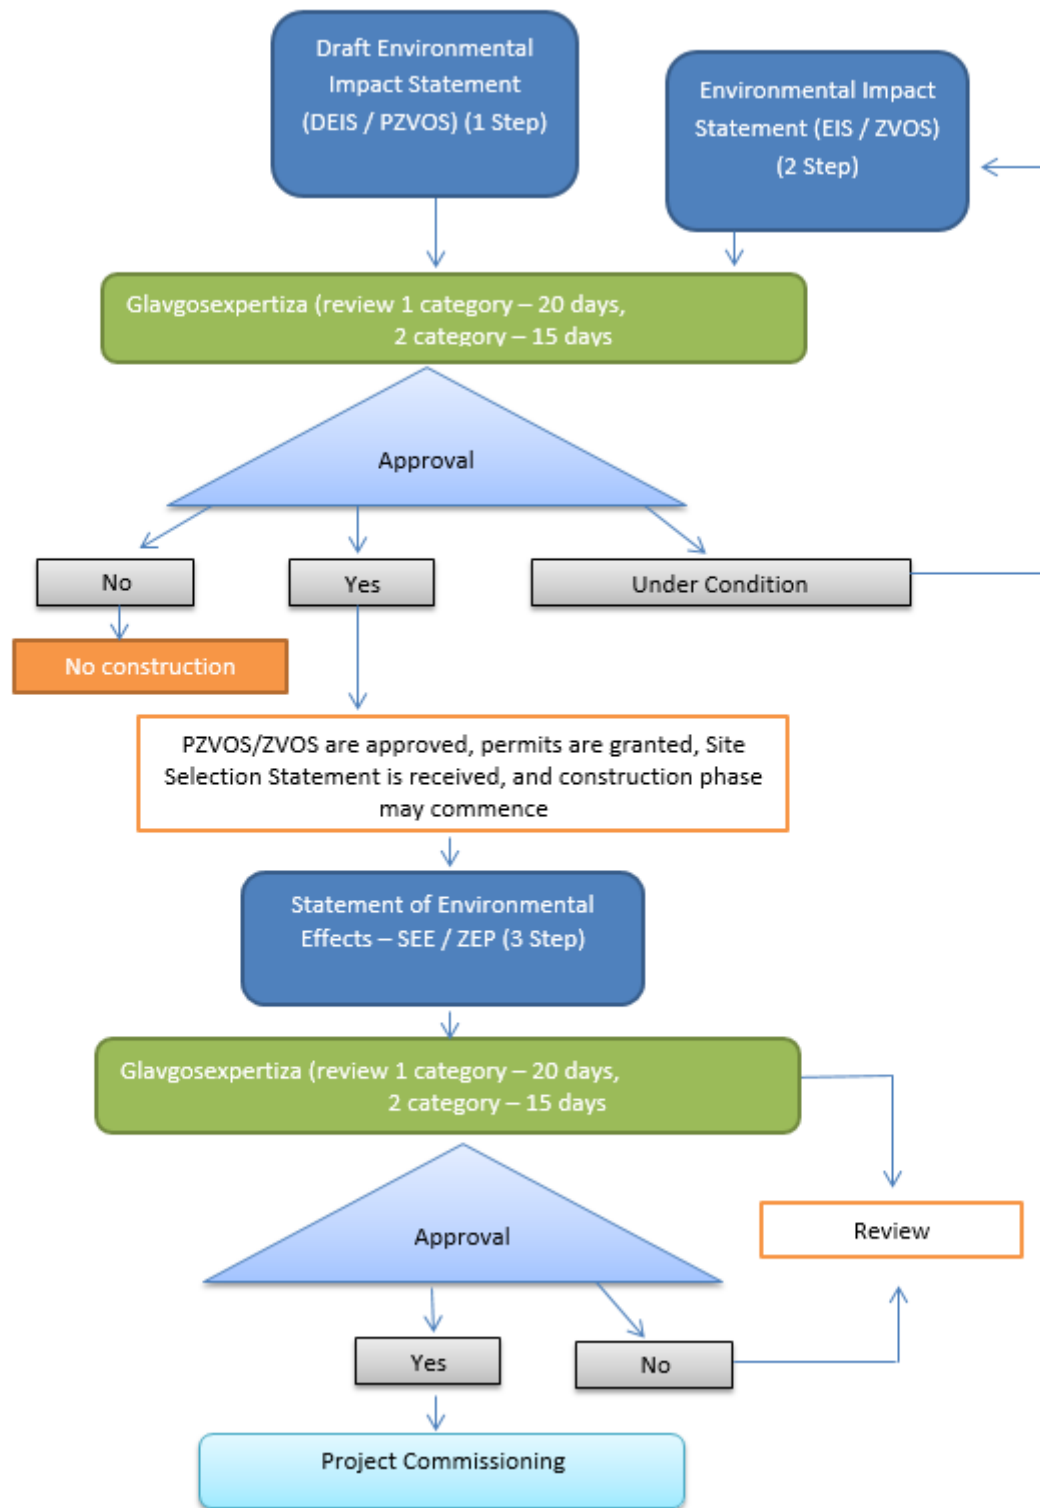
Draft Environmental Impact Statement (DEIS / PZVOS) (1 Step)

Environmental Impact Statement (EIS / ZVOS) (2 Step)

Glavgosexpertiza (review 1 category – 20 days, 2 category – 15 days

Approval

No

Yes

Under Condition

No construction

PZVOS/ZVOS are approved, permits are granted, Site Selection Statement is received, and construction phase may commence

Statement of Environmental Effects – SEE / ZEP (3 Step)

Glavgosexpertiza (review 1 category – 20 days, 2 category – 15 days

Review

Approval

Yes

No

Project Commissioning